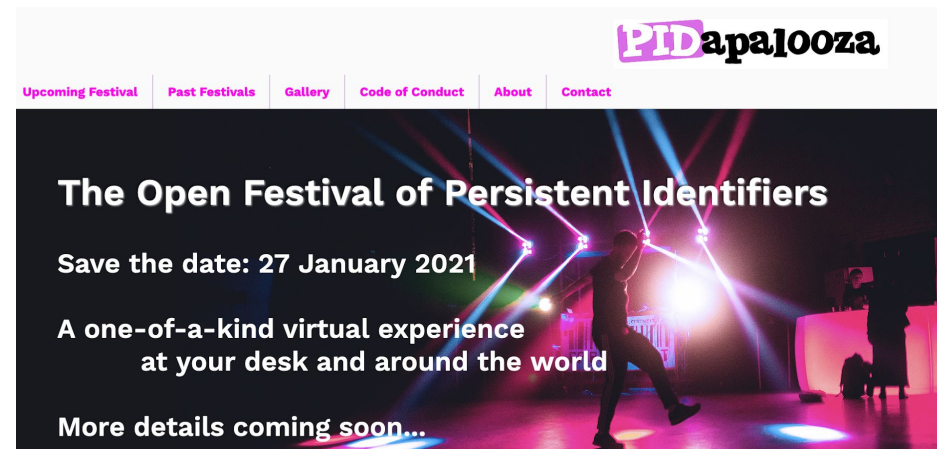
PIDapalooza

Upcoming Festival | Past Festivals | Gallery | Code of Conduct | About | Contact

The Open Festival of Persistent Identifiers

Save the date: 27 January 2021

A one-of-a-kind virtual experience at your desk and around the world

More details coming soon...